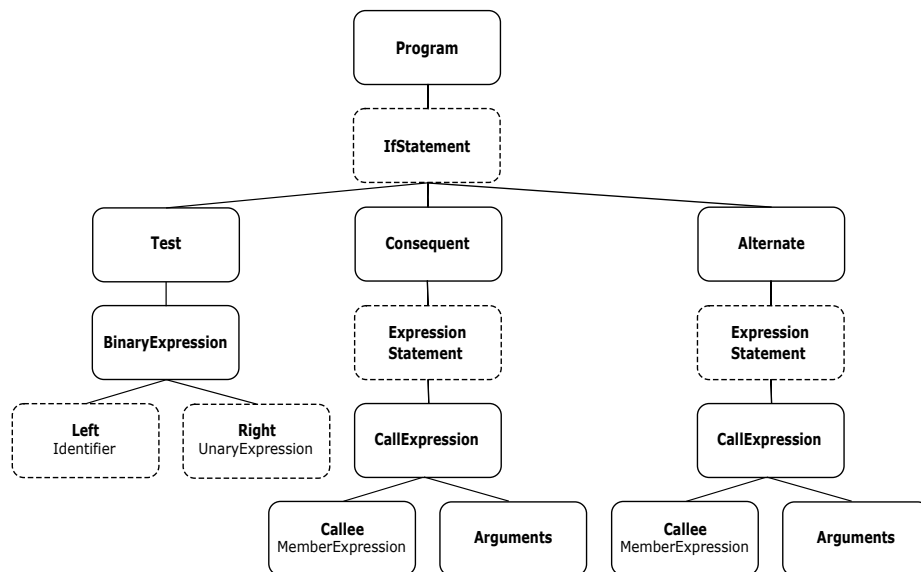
Program

IfStatement

Test

Consequent

Alternate

BinaryExpression

Expression Statement

Expression Statement

Left
Identifier

Right
UnaryExpression

CallExpression

CallExpression

Callee
MemberExpression

Arguments

Callee
MemberExpression

Arguments